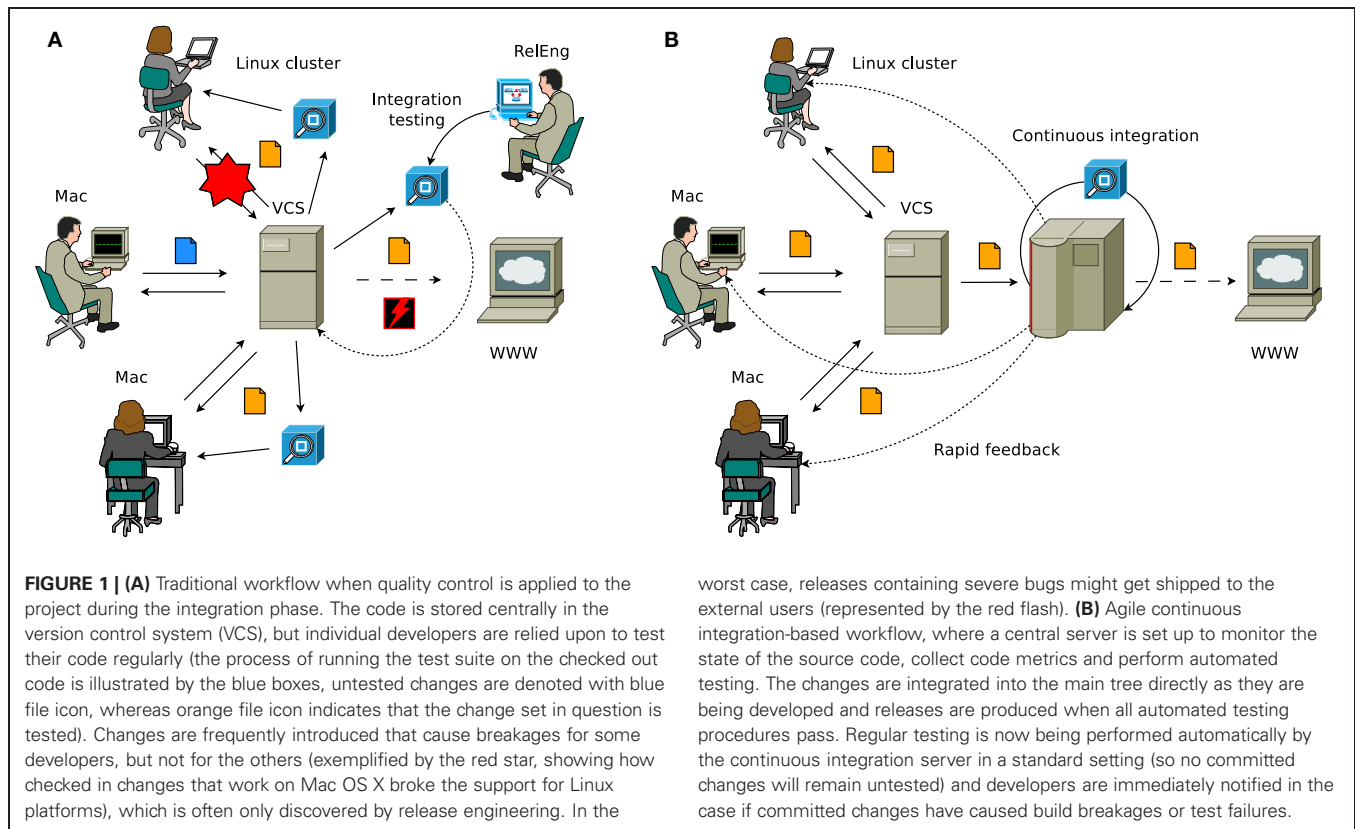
A

Linux cluster

RelEng

Integration testing

Mac

VCS

WWW

Mac

B

Linux cluster

Continuous integration

Mac

VCS

WWW

Mac

Rapid feedback

**FIGURE 1 | (A)** Traditional workflow when quality control is applied to the project during the integration phase. The code is stored centrally in the version control system (VCS), but individual developers are relied upon to test their code regularly (the process of running the test suite on the checked out code is illustrated by the blue boxes, untested changes are denoted with blue file icon, whereas orange file icon indicates that the change set in question is tested). Changes are frequently introduced that cause breakages for some developers, but not for the others (exemplified by the red star, showing how checked in changes that work on Mac OS X broke the support for Linux platforms), which is often only discovered by release engineering. In the worst case, releases containing severe bugs might get shipped to the external users (represented by the red flash). **(B)** Agile continuous integration-based workflow, where a central server is set up to monitor the state of the source code, collect code metrics and perform automated testing. The changes are integrated into the main tree directly as they are being developed and releases are produced when all automated testing procedures pass. Regular testing is now being performed automatically by the continuous integration server in a standard setting (so no committed changes will remain untested) and developers are immediately notified in the case if committed changes have caused build breakages or test failures.